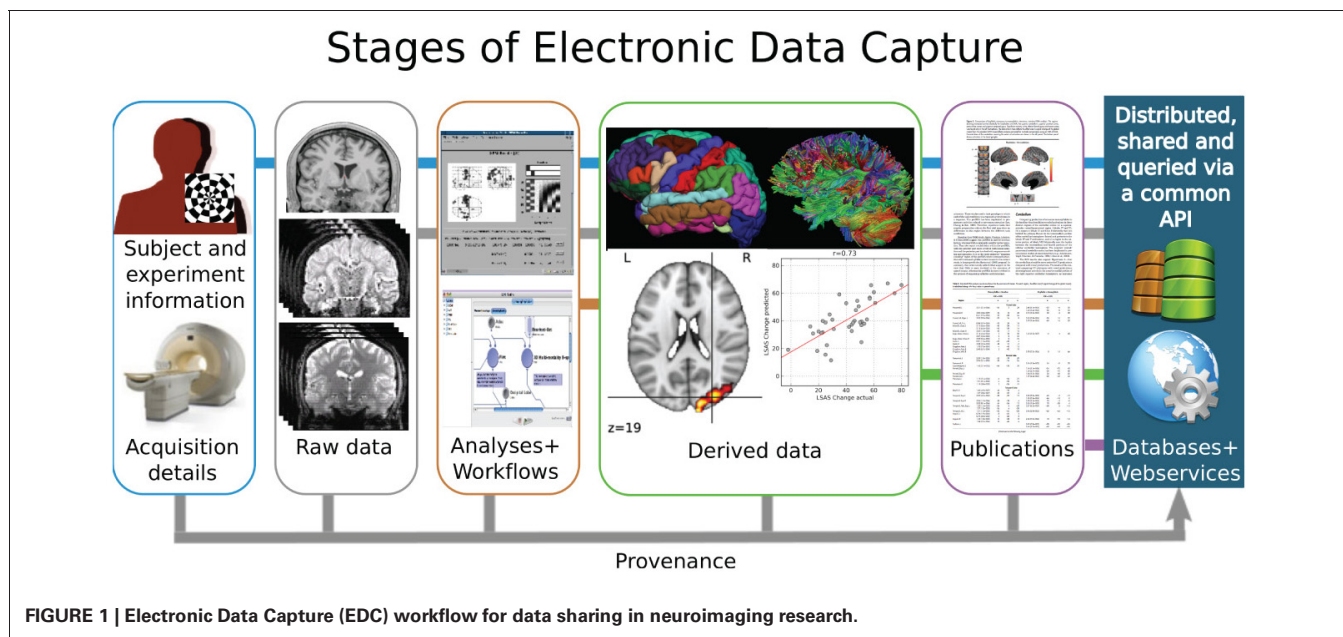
Stages of Electronic Data Capture

Subject and experiment information

Acquisition details

Raw data

Analyses+ Workflows

L

R

z=19

r=0.73

LSAS Change predicted

LSAS Change actual

0 20 40 60 80

Derived data

Publications

Distributed, shared and queried via a common API

Databases+ Webservices

Provenance

FIGURE 1 | Electronic Data Capture (EDC) workflow for data sharing in neuroimaging research.